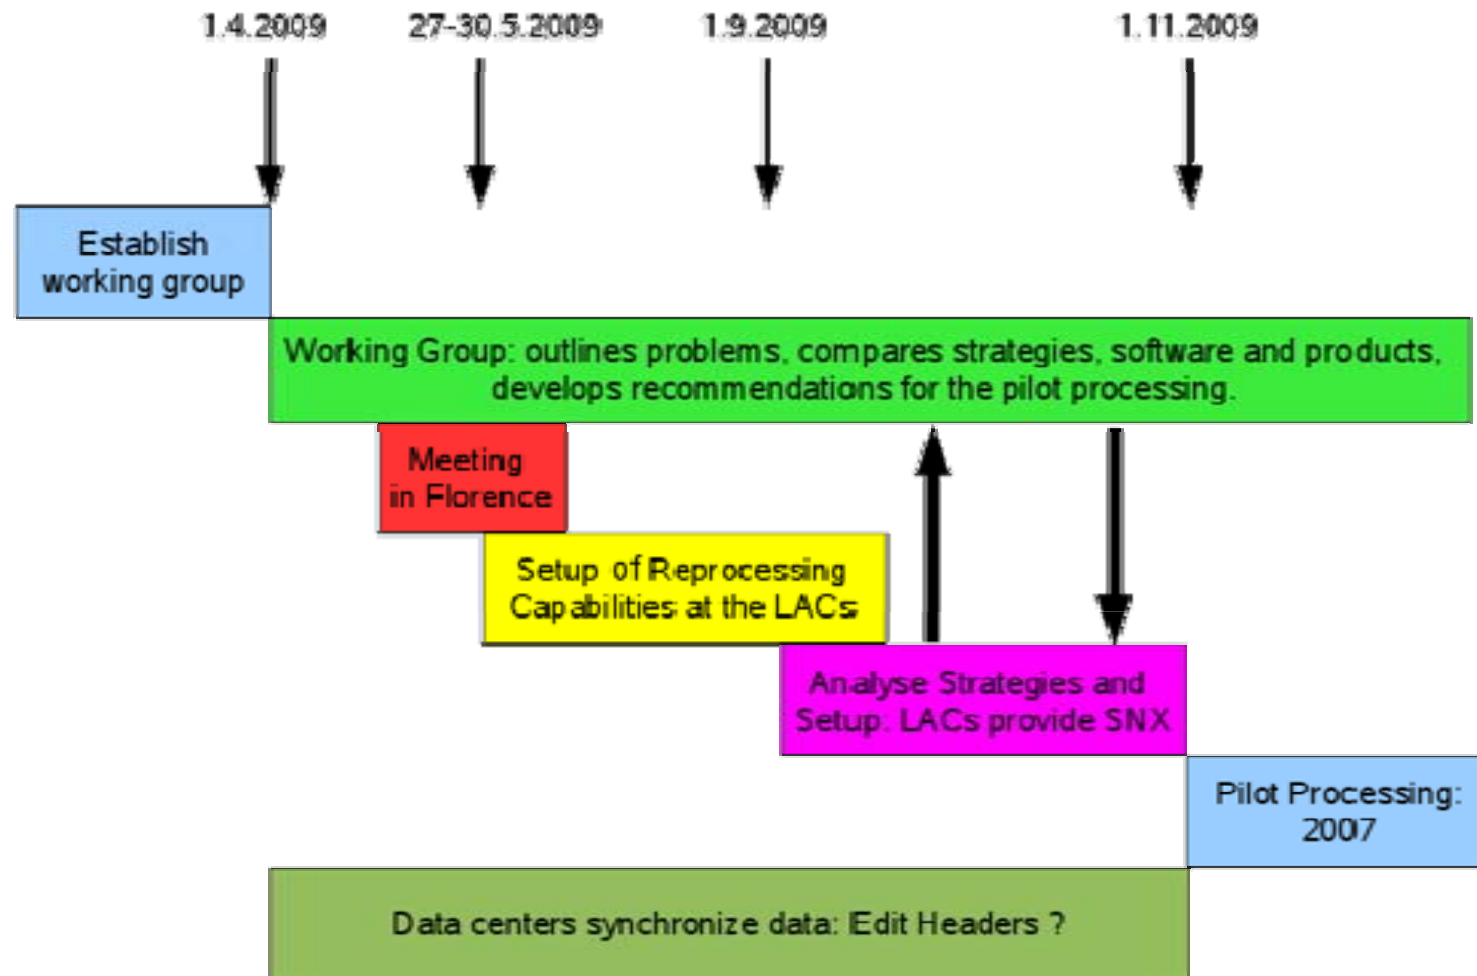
1.4.2009 27-30.5.2009 1.9.2009 1.11.2009

Establish working group

Working Group: outlines problems, compares strategies, software and products, develops recommendations for the pilot processing.

Meeting in Florence

Setup of Reprocessing Capabilities at the LACs

Analyse Strategies and Setup: LACs provide SNX

Pilot Processing: 2007

Data centers synchronize data: Edit Headers ?